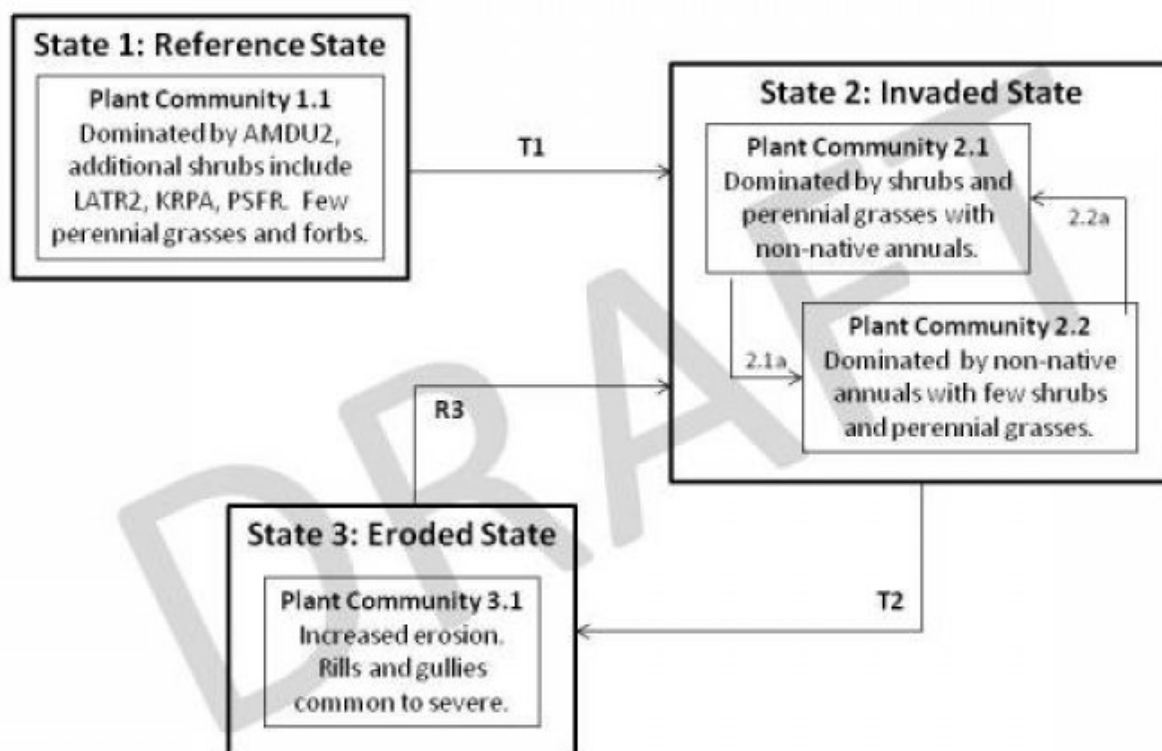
State 1: Reference State

Plant Community 1.1
Dominated by AMDU2, additional shrubs include LATR2, KRPA, PSFR. Few perennial grasses and forbs.

T1

State 2: Invaded State

Plant Community 2.1
Dominated by shrubs and perennial grasses with non-native annuals.

2.2a

2.1a

Plant Community 2.2
Dominated by non-native annuals with few shrubs and perennial grasses.

R3

State 3: Eroded State

Plant Community 3.1
Increased erosion. Rills and gullies common to severe.

T2

DRAFT